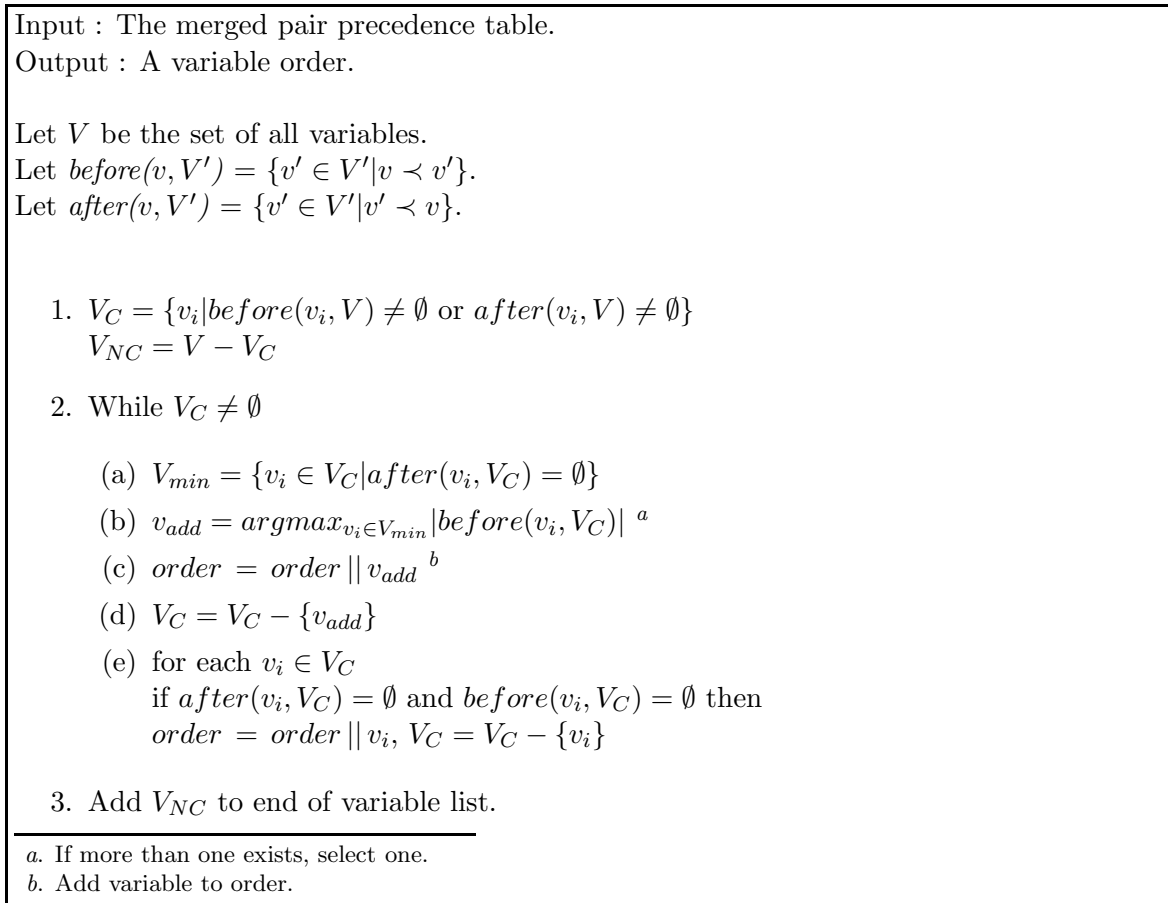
Input : The merged pair precedence table.
Output : A variable order.

Let $V$ be the set of all variables.
Let $before(v, V') = \{v' \in V' | v \prec v'\}$.
Let $after(v, V') = \{v' \in V' | v' \prec v\}$.

1. $V_C = \{v_i | before(v_i, V) \neq \emptyset$ or $after(v_i, V) \neq \emptyset\}$
$V_{NC} = V - V_C$

2. While $V_C \neq \emptyset$

(a) $V_{min} = \{v_i \in V_C | after(v_i, V_C) = \emptyset\}$

(b) $v_{add} = argmax_{v_i \in V_{min}} |before(v_i, V_C)|$ $^a$

(c) $order = order \,||\, v_{add}$ $^b$

(d) $V_C = V_C - \{v_{add}\}$

(e) for each $v_i \in V_C$
if $after(v_i, V_C) = \emptyset$ and $before(v_i, V_C) = \emptyset$ then
$order = order \,||\, v_i$, $V_C = V_C - \{v_i\}$

3. Add $V_{NC}$ to end of variable list.

a. If more than one exists, select one.
b. Add variable to order.